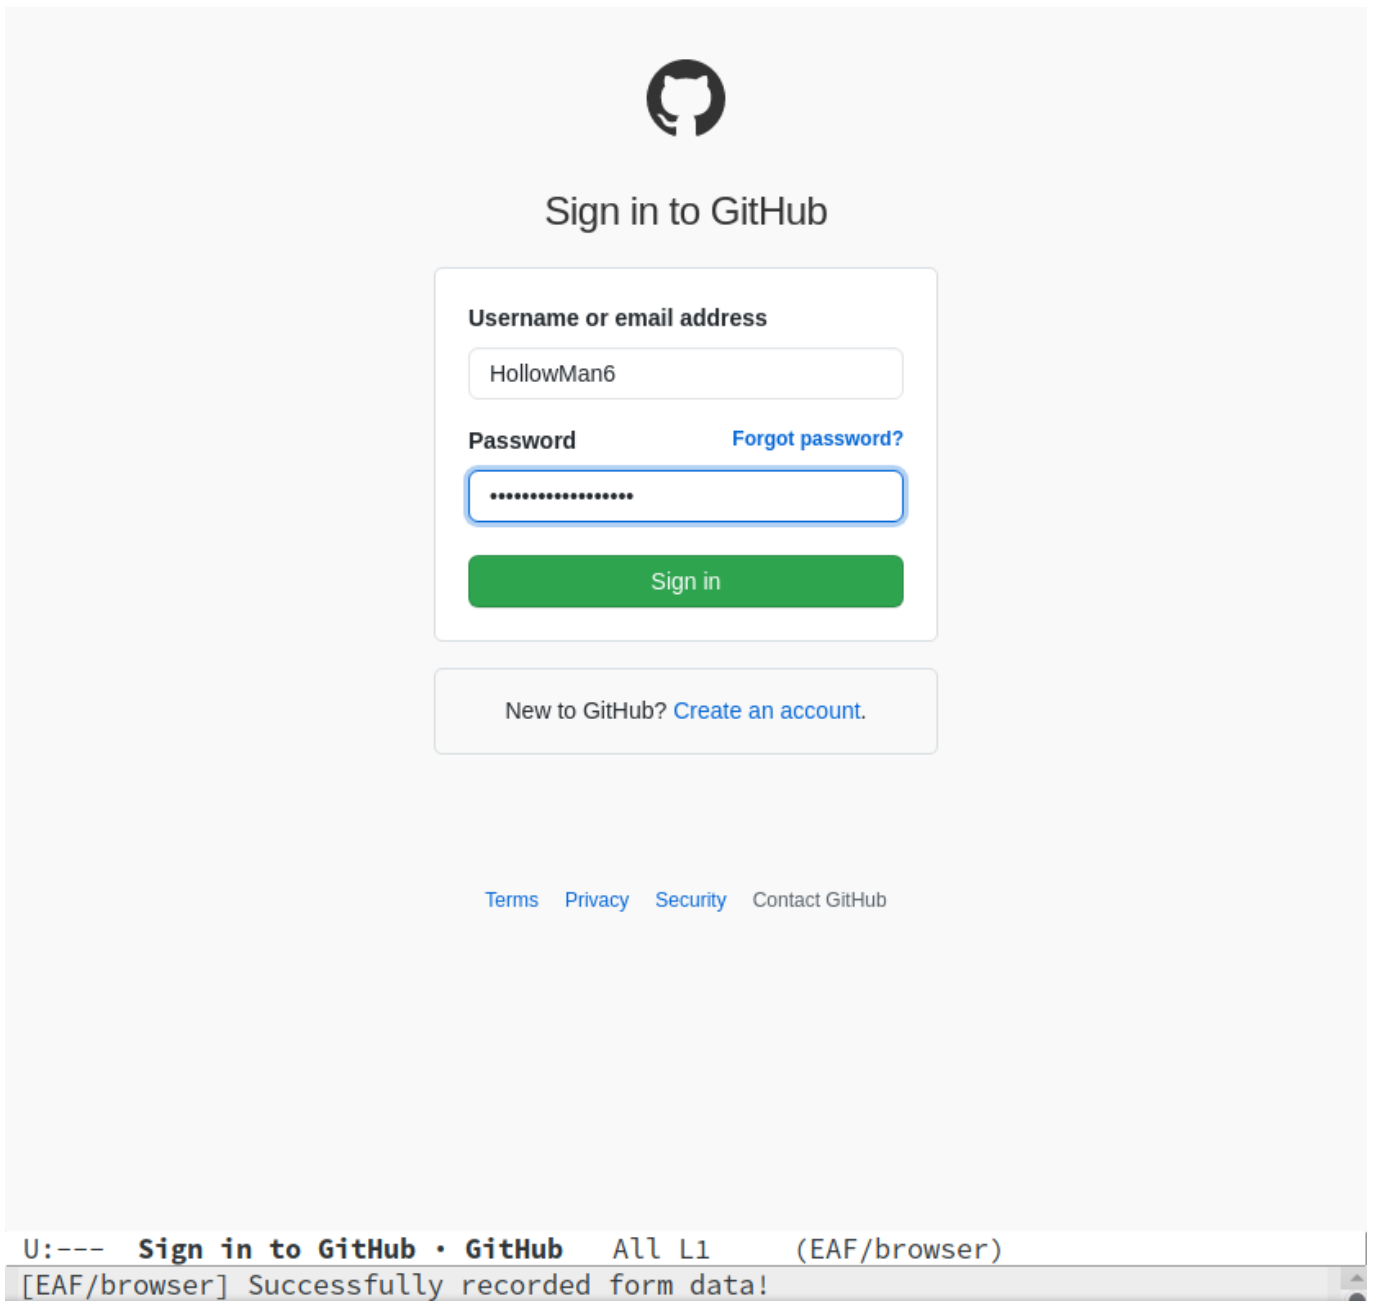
Sign in to GitHub

Username or email address

HollowMan6

Password

Forgot password?

••••••••••••••••••

Sign in

New to GitHub? Create an account.

Terms Privacy Security Contact GitHub

U:--- Sign in to GitHub · GitHub All L1 (EAF/browser)

[EAF/browser] Successfully recorded form data!